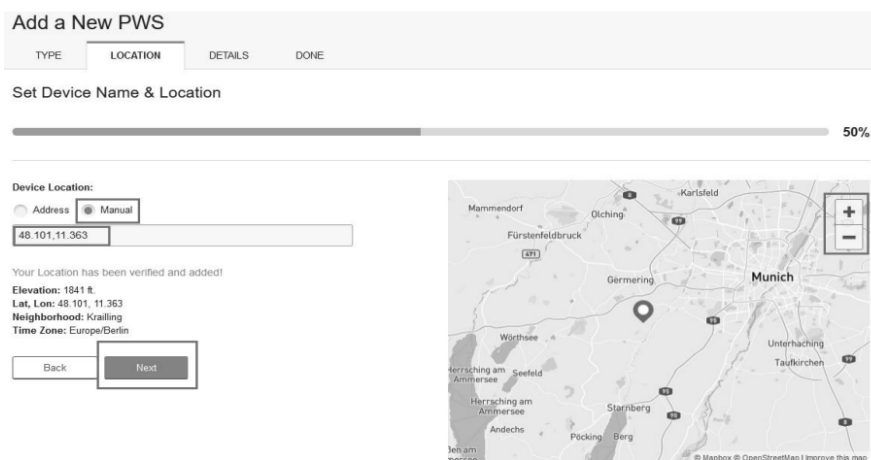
Add a New PWS

TYPE LOCATION DETAILS DONE

Set Device Name & Location

50%

Device Location:

Address Manual

48.101,11.363

Your Location has been verified and added!

Elevation: 1841 ft.
Lat, Lon: 48.101, 11.363
Neighborhood: Krailling
Time Zone: Europe/Berlin

Back Next

Karlsfeld
Mammendorf
Olching
Fürstenfeldbruck
471
Germering
Munich
95
Wörthsee
Herrsching am Ammersee
Seefeld
Herrsching am Ammersee
Unterhaching
Taufkirchen
Starnberg
Andechs
Pöcking Berg
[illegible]
+
−
© Mapbox © OpenStreetMap Improve this map